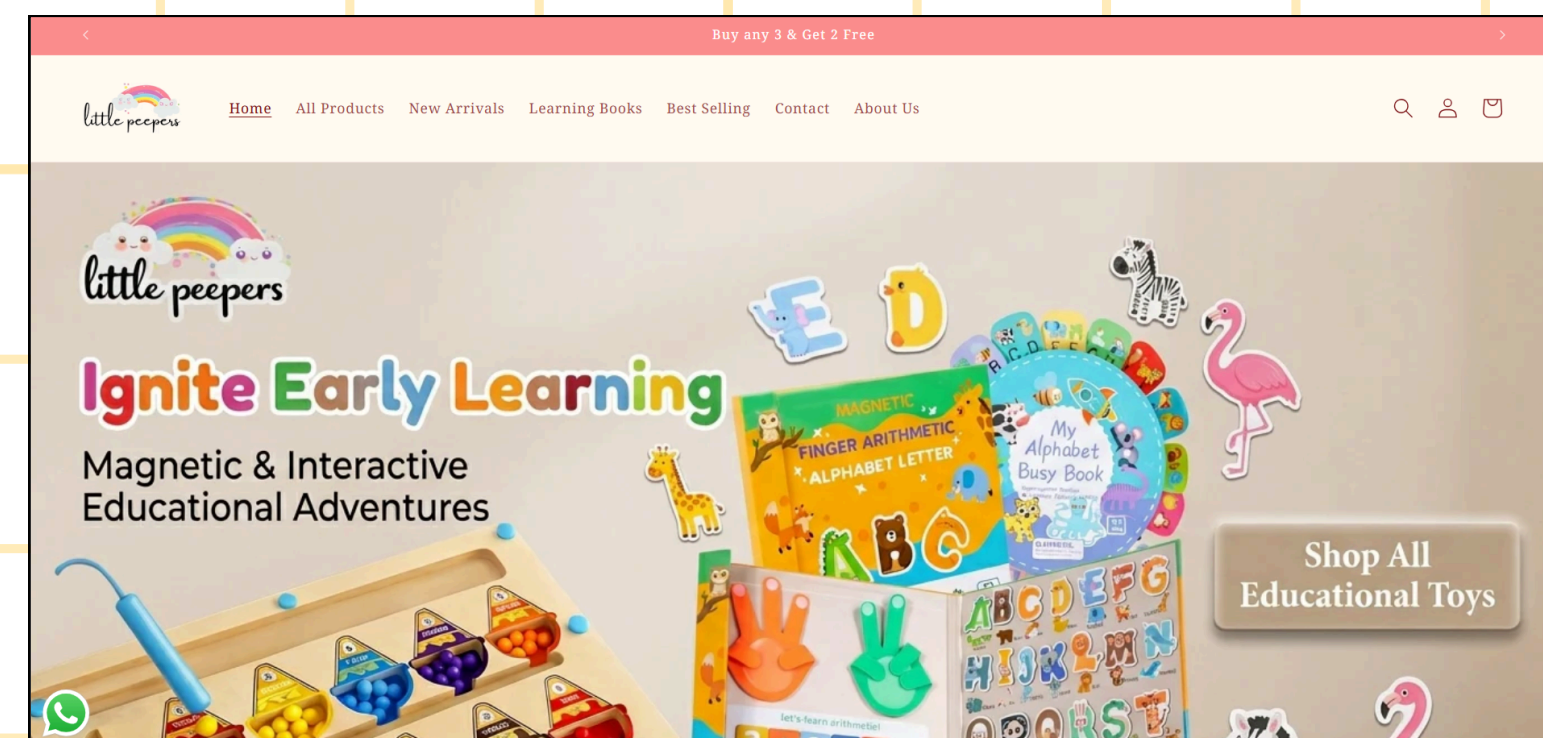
Buy any 3 & Get 2 Free

little peepers

Home All Products New Arrivals Learning Books Best Selling Contact About Us

little peepers

Ignite Early Learning

Magnetic & Interactive Educational Adventures

E D

MAGNETIC FINGER ARITHMETIC ALPHABET LETTER

ABC

My Alphabet Busy Book

let's learn arithmetic!

ABCDEFG
HIJKLMN
OPQRST

Shop All Educational Toys